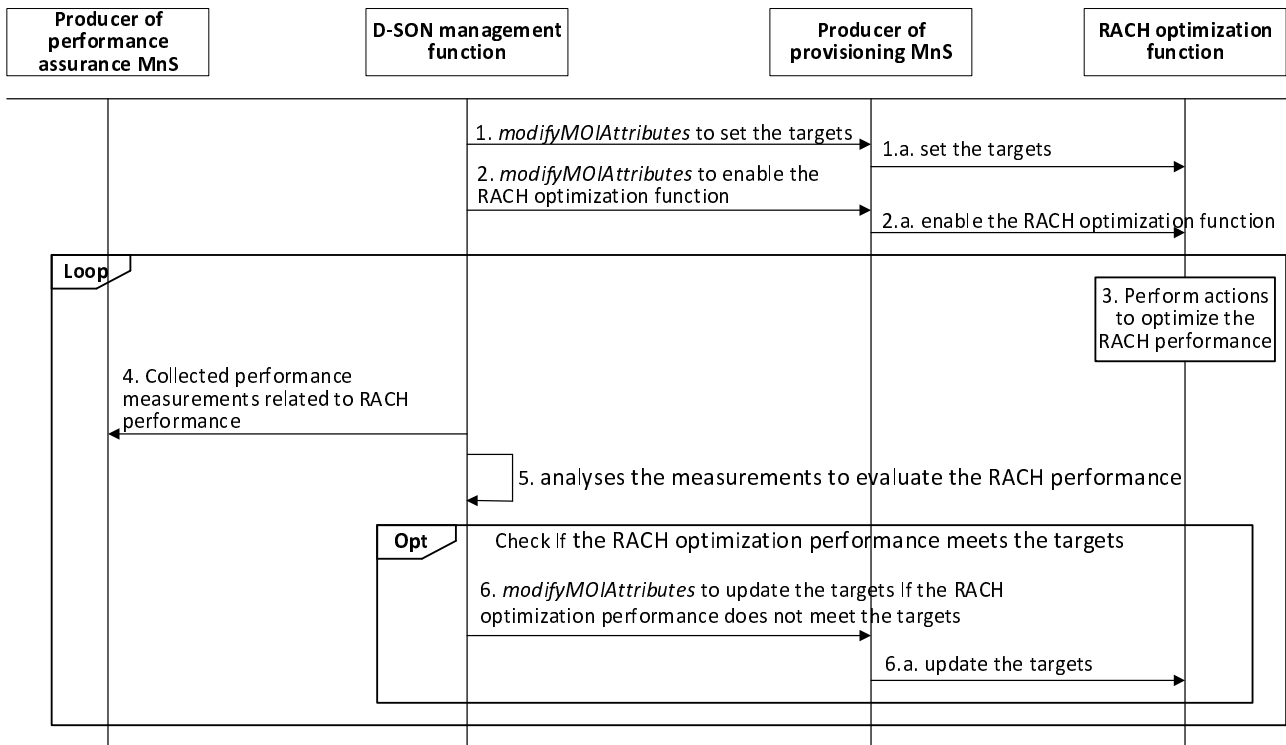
Producer of performance assurance MnS

D-SON management function

Producer of provisioning MnS

RACH optimization function

1. *modifyMOIAttributes* to set the targets

1.a. set the targets

2. *modifyMOIAttributes* to enable the RACH optimization function

2.a. enable the RACH optimization function

Loop

3. Perform actions to optimize the RACH performance

4. Collected performance measurements related to RACH performance

5. analyses the measurements to evaluate the RACH performance

Opt

Check If the RACH optimization performance meets the targets

6. *modifyMOIAttributes* to update the targets If the RACH optimization performance does not meet the targets

6.a. update the targets